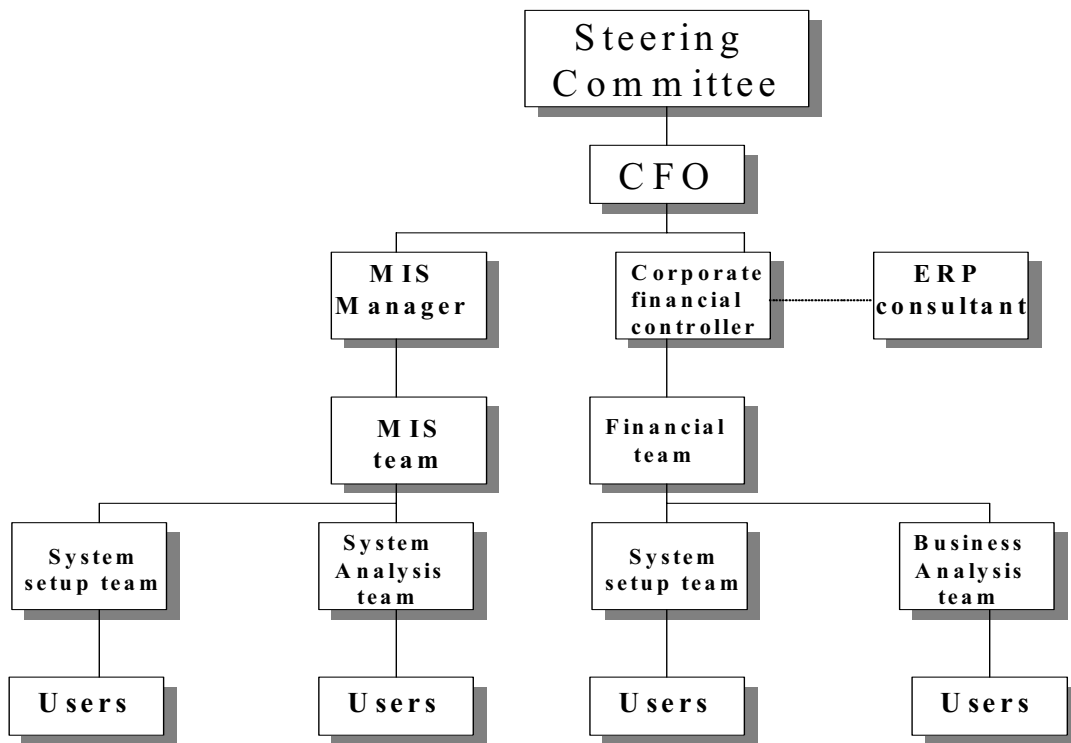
Steering Committee

CFO

MIS Manager

Corporate financial controller

ERP consultant

MIS team

Financial team

System setup team

System Analysis team

System setup team

Business Analysis team

Users

Users

Users

Users